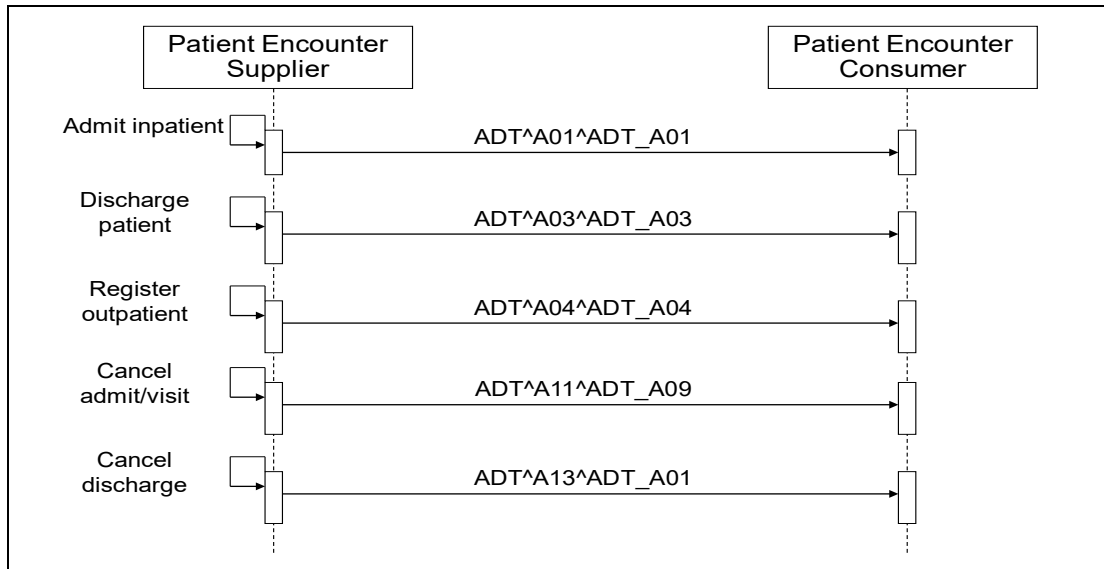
Patient Encounter Supplier

Patient Encounter Consumer

Admit inpatient

ADT^A01^ADT_A01

Discharge patient

ADT^A03^ADT_A03

Register outpatient

ADT^A04^ADT_A04

Cancel admit/visit

ADT^A11^ADT_A09

Cancel discharge

ADT^A13^ADT_A01